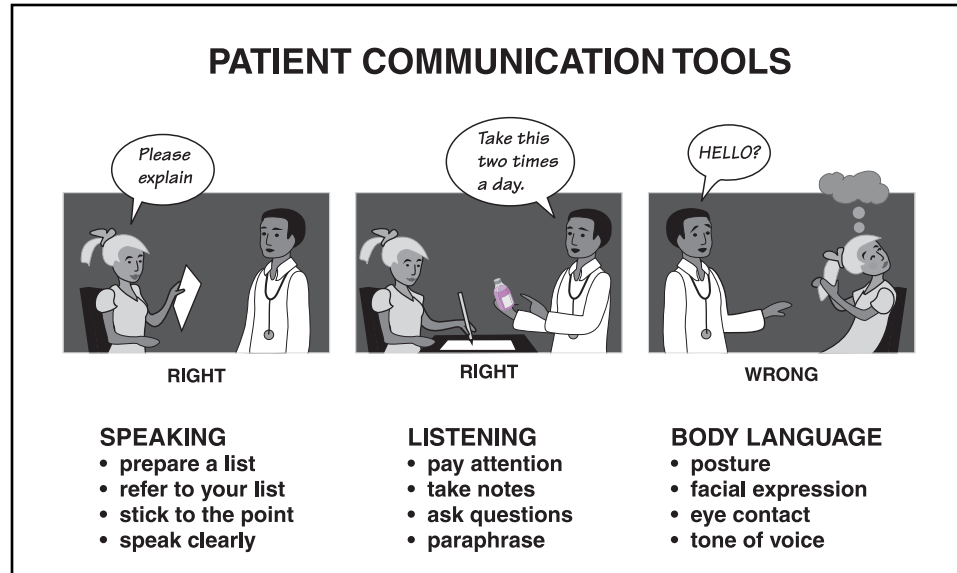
PATIENT COMMUNICATION TOOLS

Please explain

RIGHT

Take this two times a day.

RIGHT

HELLO?

WRONG

SPEAKING
• prepare a list
• refer to your list
• stick to the point
• speak clearly

LISTENING
• pay attention
• take notes
• ask questions
• paraphrase

BODY LANGUAGE
• posture
• facial expression
• eye contact
• tone of voice